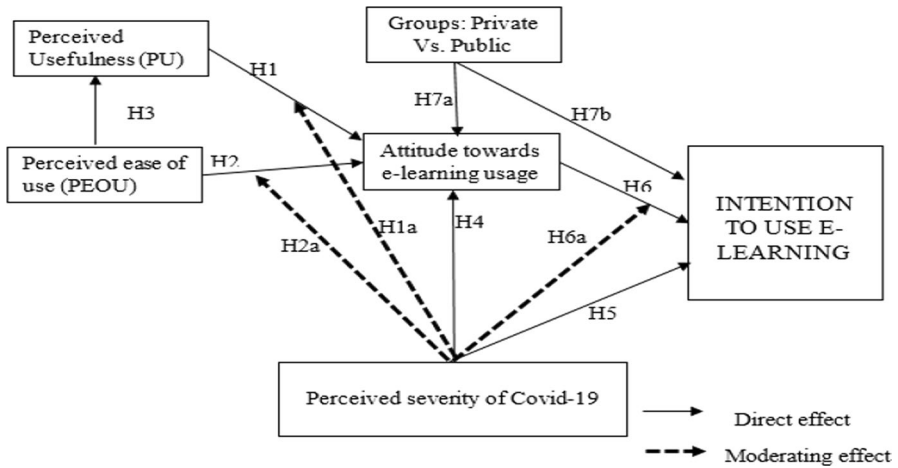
Perceived Usefulness (PU)

Groups: Private Vs. Public

H1

H7a

H7b

H3

Perceived ease of use (PEOU)

H2

Attitude towards e-learning usage

H6

INTENTION TO USE E-LEARNING

H2a

H1a

H4

H6a

H5

Perceived severity of Covid-19

Direct effect

Moderating effect